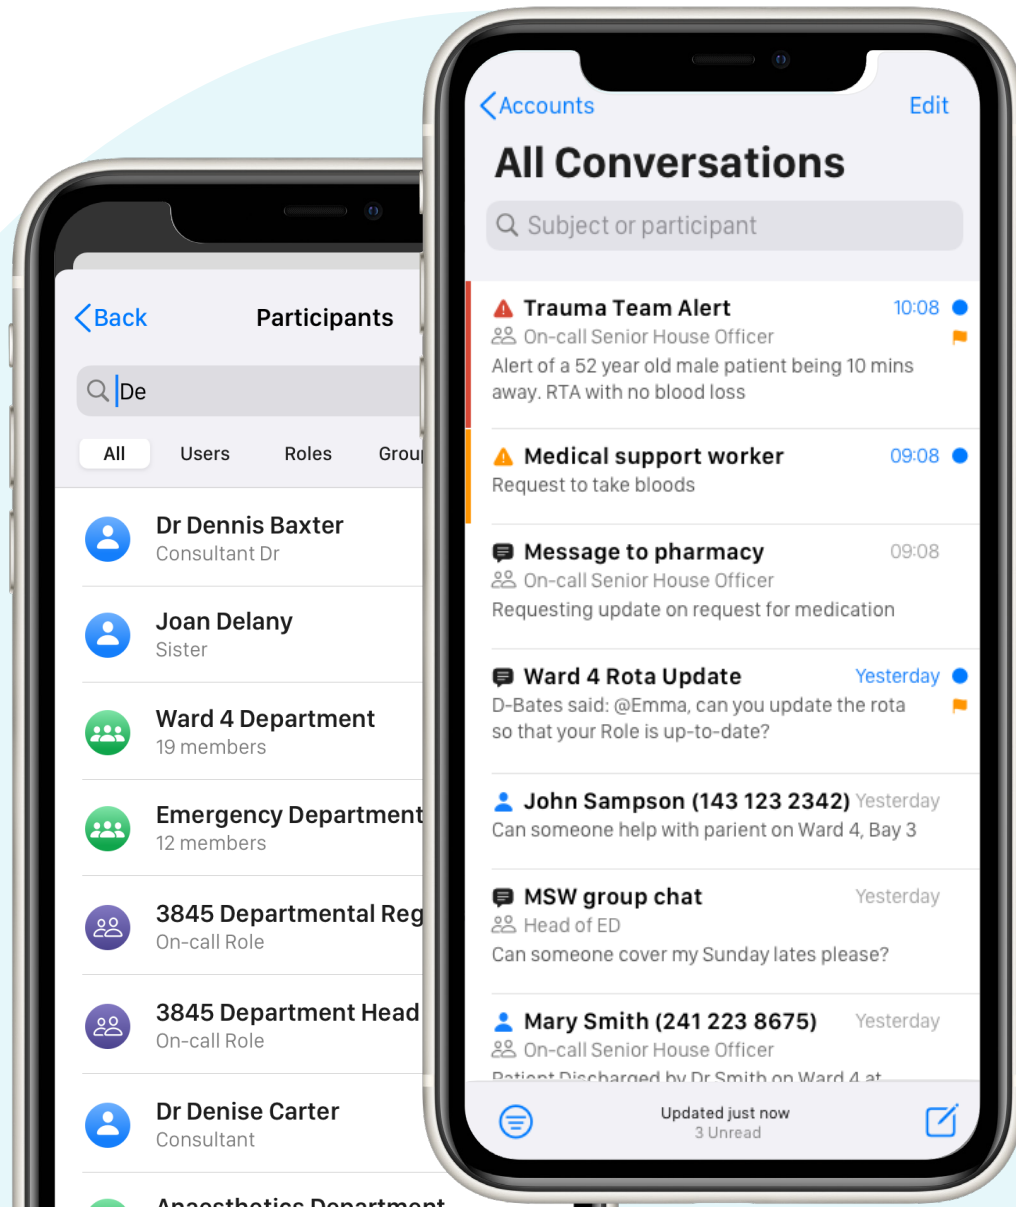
Back
Participants
De
All
Users
Roles
Grou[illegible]

Dr Dennis Baxter
Consultant Dr

Joan Delany
Sister

Ward 4 Department
19 members

Emergency Department
12 members

3845 Departmental Reg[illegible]
On-call Role

3845 Department Head
On-call Role

Dr Denise Carter
Consultant

Anaesthetics Department

Accounts
Edit
All Conversations
Subject or participant

Trauma Team Alert
10:08
On-call Senior House Officer
Alert of a 52 year old male patient being 10 mins away. RTA with no blood loss

Medical support worker
09:08
Request to take bloods

Message to pharmacy
09:08
On-call Senior House Officer
Requesting update on request for medication

Ward 4 Rota Update
Yesterday
D-Bates said: @Emma, can you update the rota so that your Role is up-to-date?

John Sampson (143 123 2342)
Yesterday
Can someone help with parient on Ward 4, Bay 3

MSW group chat
Yesterday
Head of ED
Can someone cover my Sunday lates please?

Mary Smith (241 223 8675)
Yesterday
On-call Senior House Officer
Patient Discharged by Dr Smith on Ward 4 at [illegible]

Updated just now
3 Unread